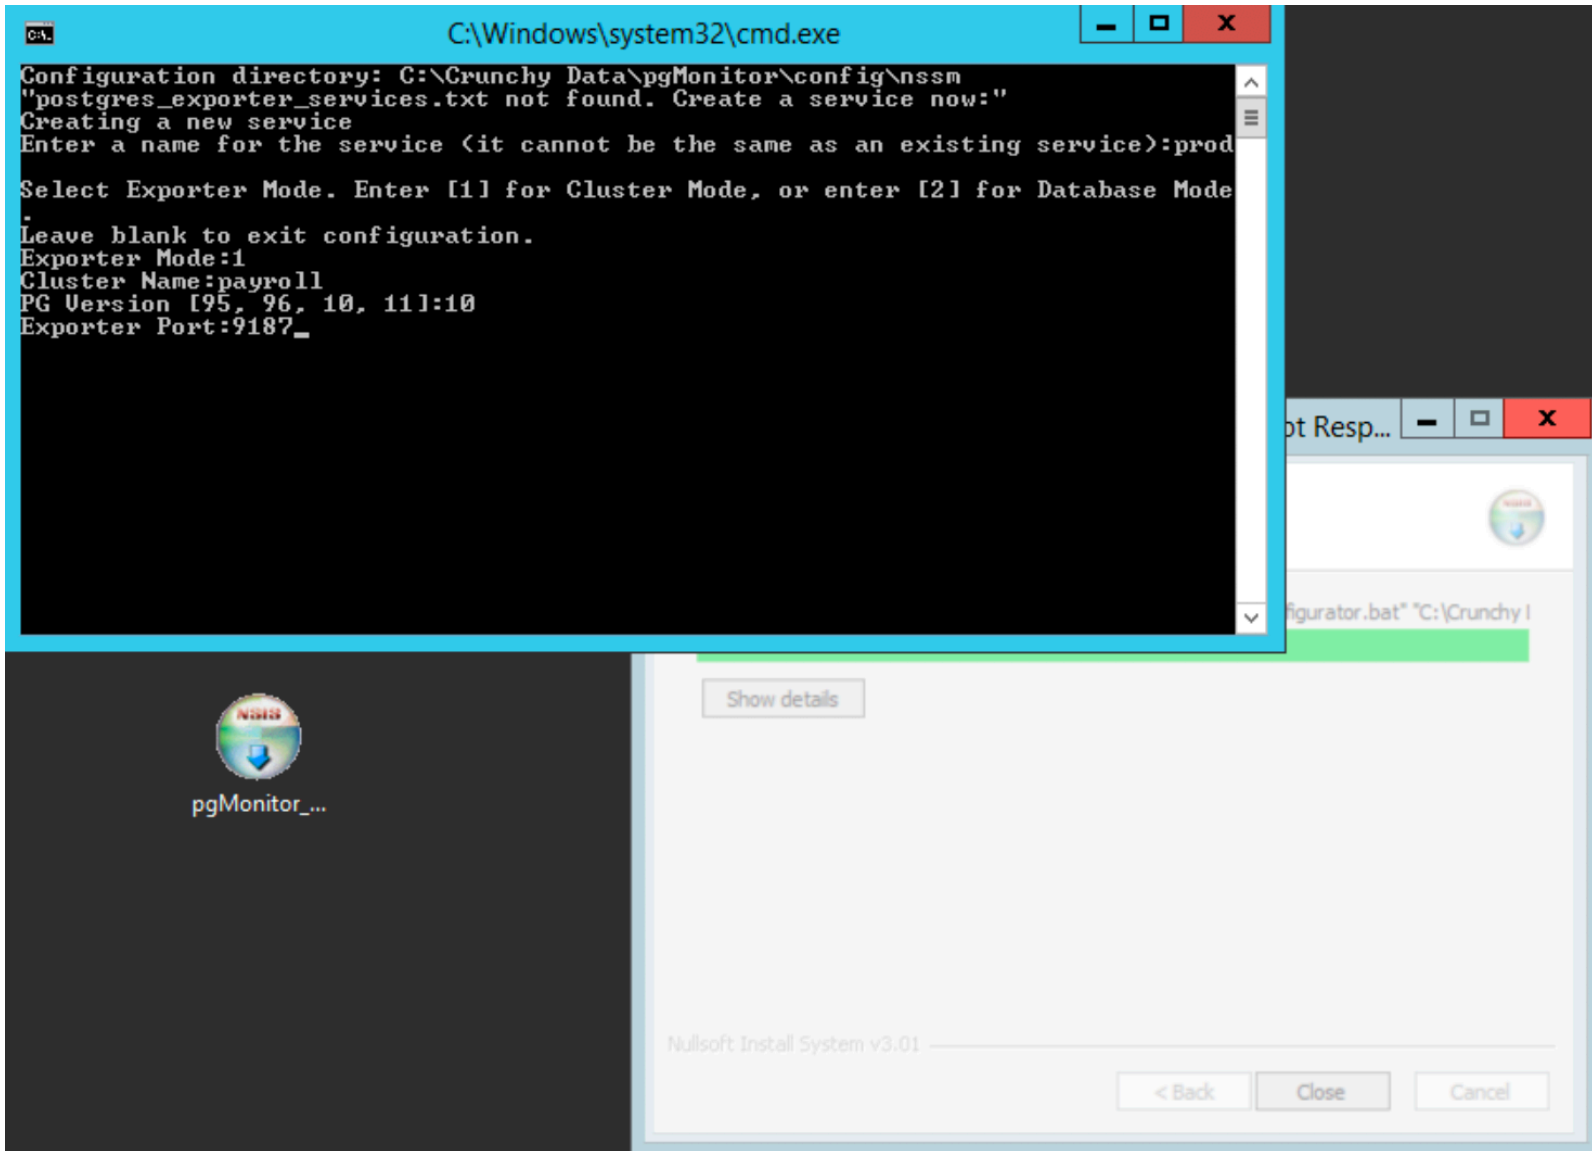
C:\Windows\system32\cmd.exe

Configuration directory: C:\Crunchy Data\pgMonitor\config\nssm
"postgres_exporter_services.txt not found. Create a service now:"
Creating a new service
Enter a name for the service (it cannot be the same as an existing service):prod

Select Exporter Mode. Enter [1] for Cluster Mode, or enter [2] for Database Mode
.
Leave blank to exit configuration.
Exporter Mode:1
Cluster Name:payroll
PG Version [95, 96, 10, 11]:10
Exporter Port:9187_

pt Resp...

figurator.bat" "C:\Crunchy I

Show details

Nullsoft Install System v3.01

< Back

Close

Cancel

NSIS

pgMonitor_...